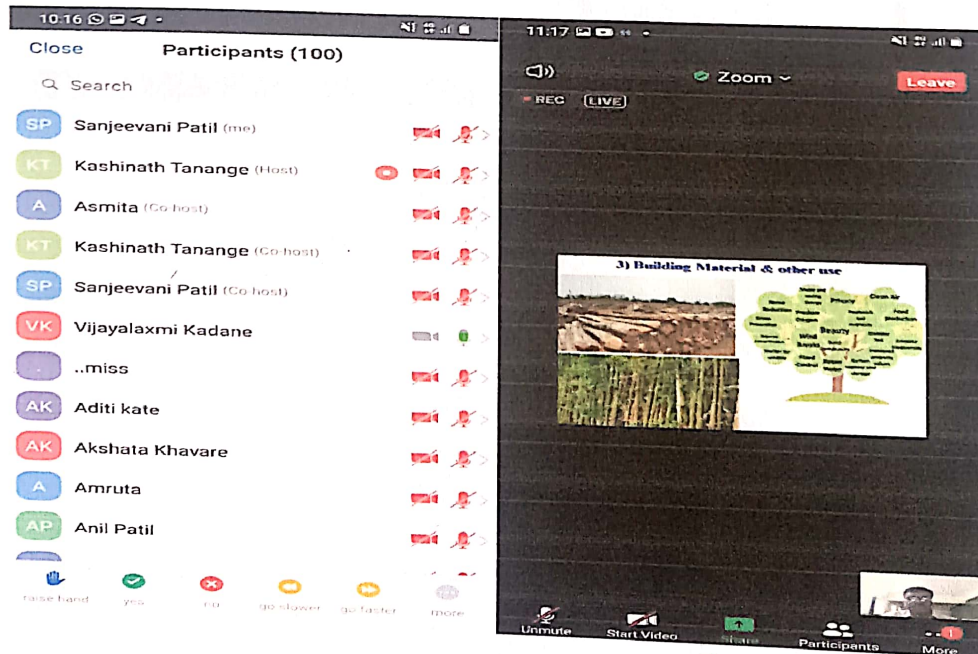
10:16

Close Participants (100)

Search

SP Sanjeevani Patil (me)

KT Kashinath Tanange (Host)

A Asmita (Co-host)

KT Kashinath Tanange (Co-host)

SP Sanjeevani Patil (Co-host)

VK Vijayalaxmi Kadane

..miss

AK Aditi kate

AK Akshata Khavare

A Amruta

AP Anil Patil

raise hand yes no go slower go faster more

11:17

Zoom

Leave

REC LIVE

3) Building Material & other use

Beauty

Clean Air

Unmute Start Video Share Participants More